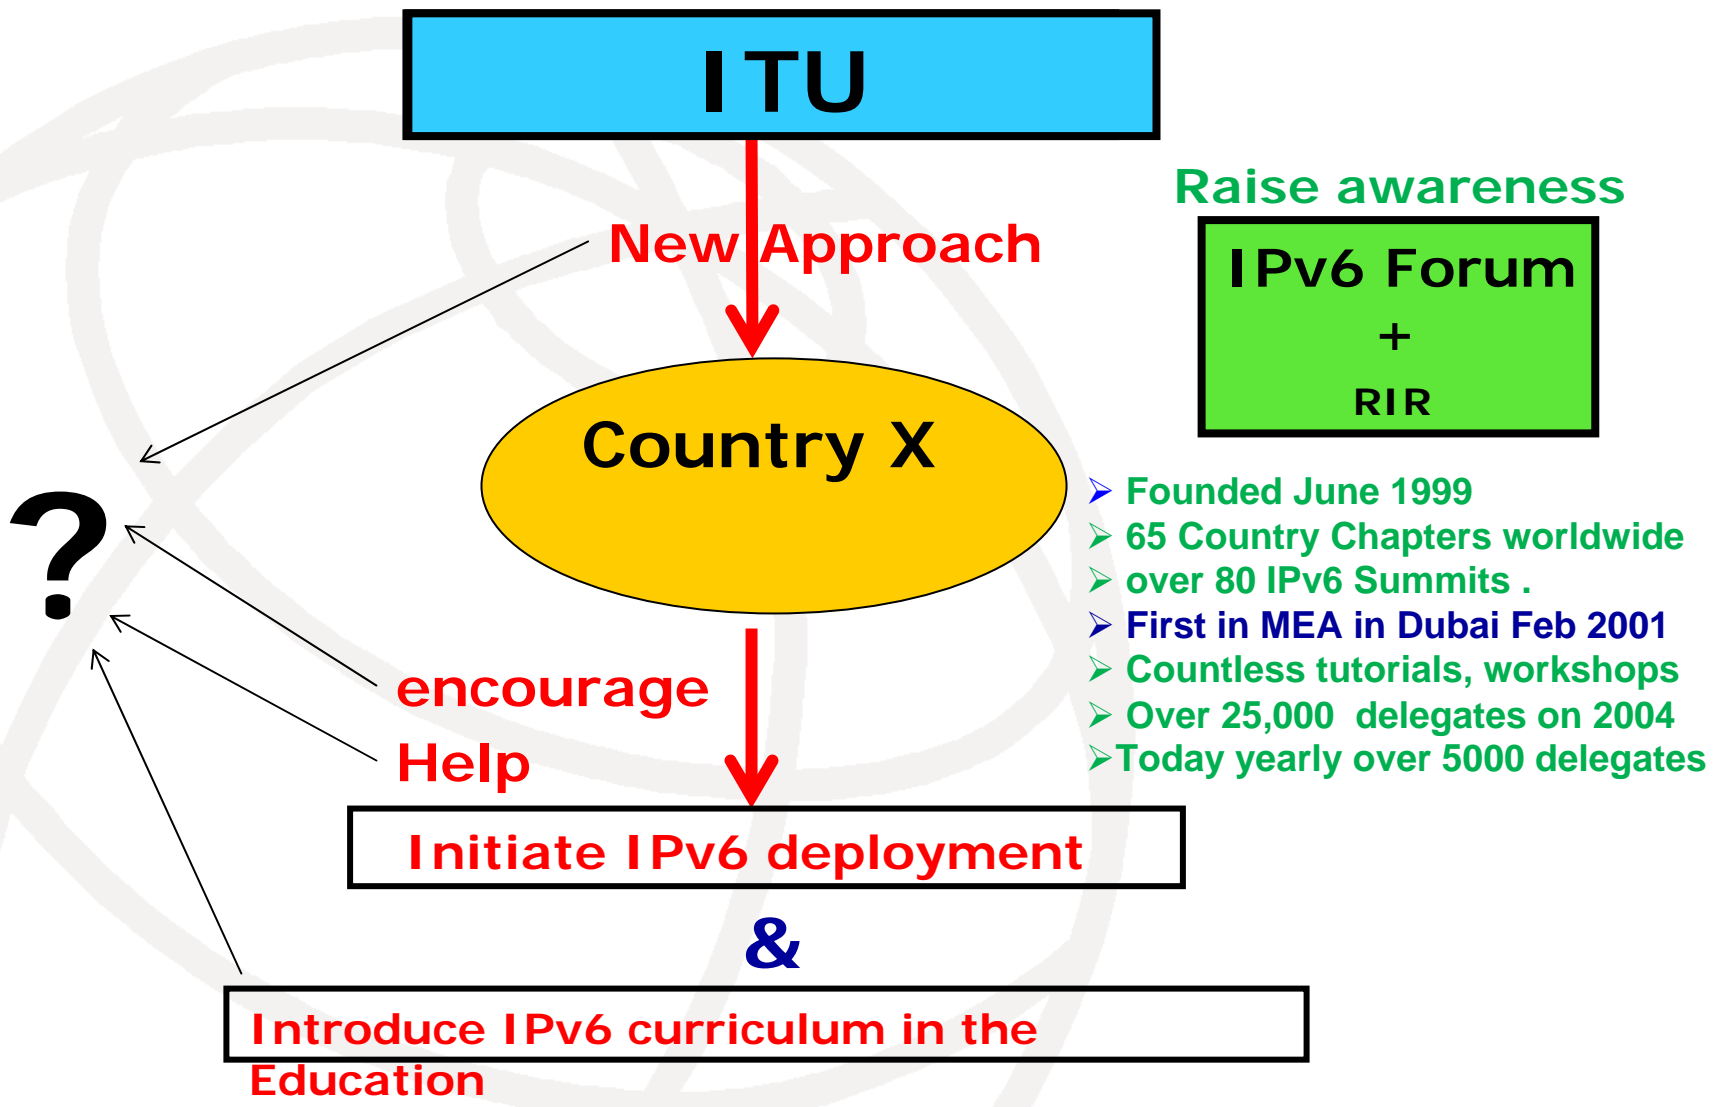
ITU

New Approach

Raise awareness

IPv6 Forum
+
RIR

Country X

?

- Founded June 1999
- 65 Country Chapters worldwide
- over 80 IPv6 Summits .
- First in MEA in Dubai Feb 2001
- Countless tutorials, workshops
- Over 25,000 delegates on 2004
- Today yearly over 5000 delegates

encourage

Help

Initiate IPv6 deployment

&

Introduce IPv6 curriculum in the Education